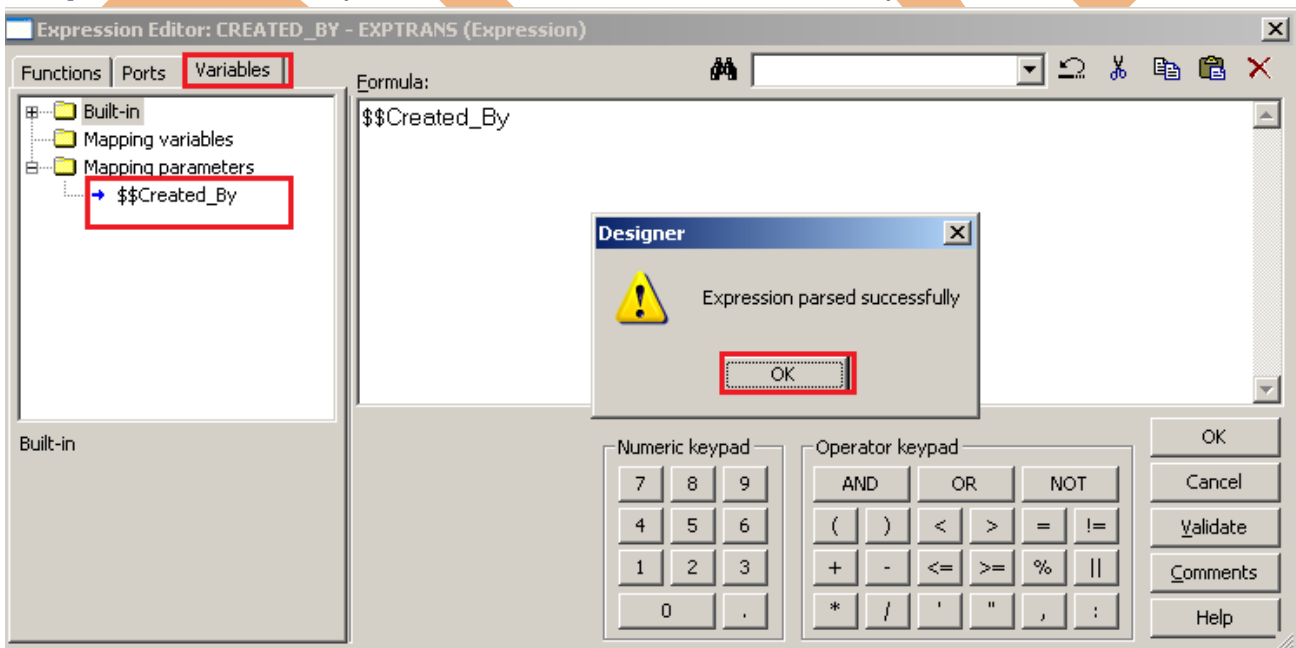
Expression Editor: CREATED_BY - EXPTRANS (Expression)

Functions | Ports | Variables

Built-in
Mapping variables
Mapping parameters
$$Created_By

Built-in

Formula:

$$Created_By

Designer

Expression parsed successfully

OK

Numeric keypad

| 7 | 8 | 9 |
|---|---|---|
| 4 | 5 | 6 |
| 1 | 2 | 3 |
| 0 | . | |

Operator keypad

| AND | OR | NOT |
|---|---|---|

| ( | ) | < | > | = | != |
|---|---|---|---|---|---|
| + | - | <= | >= | % | \|\| |
| * | / | ' | " | , | : |

OK
Cancel
Validate
Comments
Help